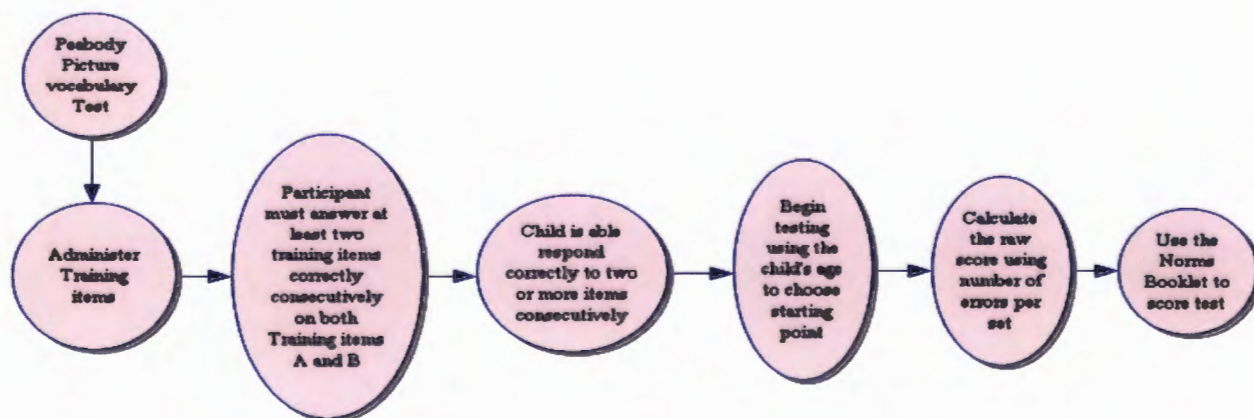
Peabody Picture vocabulary Test

Administer Training items

Participant must answer at least two training items correctly consecutively on both Training items A and B

Child is able respond correctly to two or more items consecutively

Begin testing using the child's age to choose starting point

Calculate the raw score using number of errors per set

Use the Norms Booklet to score test